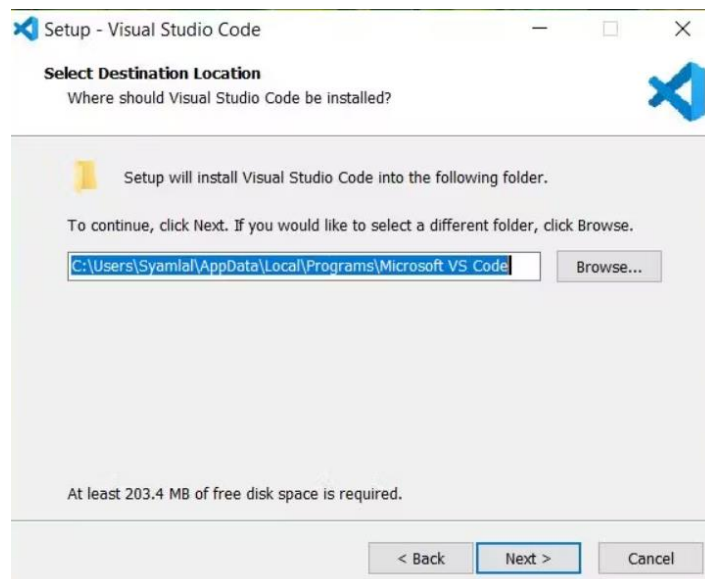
Setup - Visual Studio Code

Select Destination Location
Where should Visual Studio Code be installed?

Setup will install Visual Studio Code into the following folder.

To continue, click Next. If you would like to select a different folder, click Browse.

C:\Users\Syamlal\AppData\Local\Programs\Microsoft VS Code

Browse...

At least 203.4 MB of free disk space is required.

< Back
Next >
Cancel